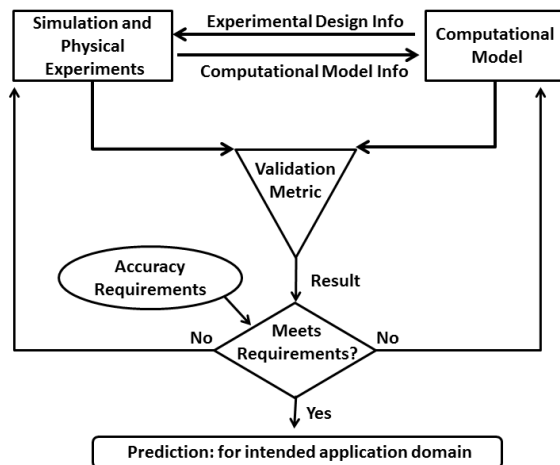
Simulation and Physical Experiments

Experimental Design Info

Computational Model Info

Computational Model

Validation Metric

Accuracy Requirements

Result

No

Meets Requirements?

No

Yes

Prediction: for intended application domain